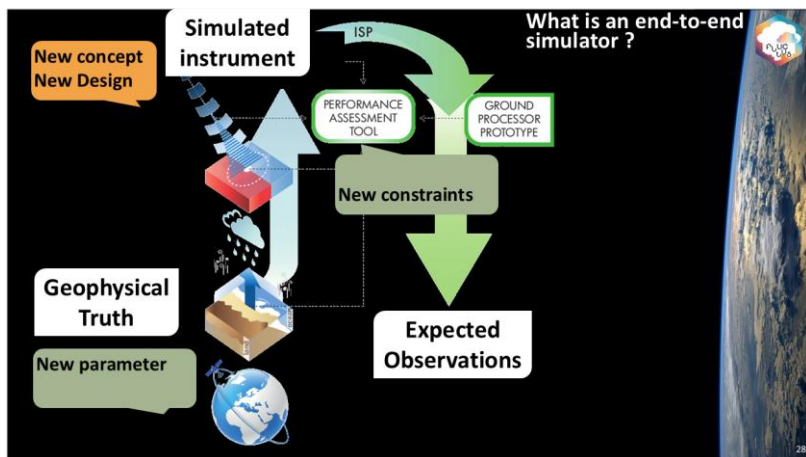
What is an end-to-end simulator ?

Simulated instrument

New concept
New Design

ISP

PERFORMANCE ASSESSMENT TOOL

GROUND PROCESSOR PROTOTYPE

New constraints

Geophysical Truth

New parameter

Expected Observations

28